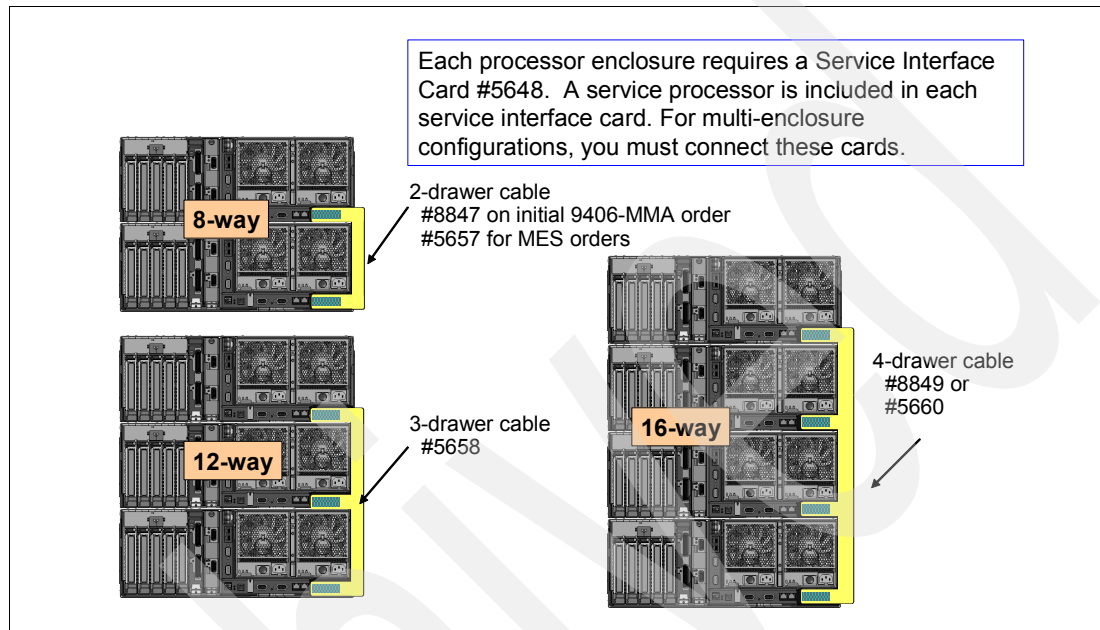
Each processor enclosure requires a Service Interface Card #5648. A service processor is included in each service interface card. For multi-enclosure configurations, you must connect these cards.

8-way

2-drawer cable
#8847 on initial 9406-MMA order
#5657 for MES orders

12-way

3-drawer cable
#5658

16-way

4-drawer cable
#8849 or
#5660